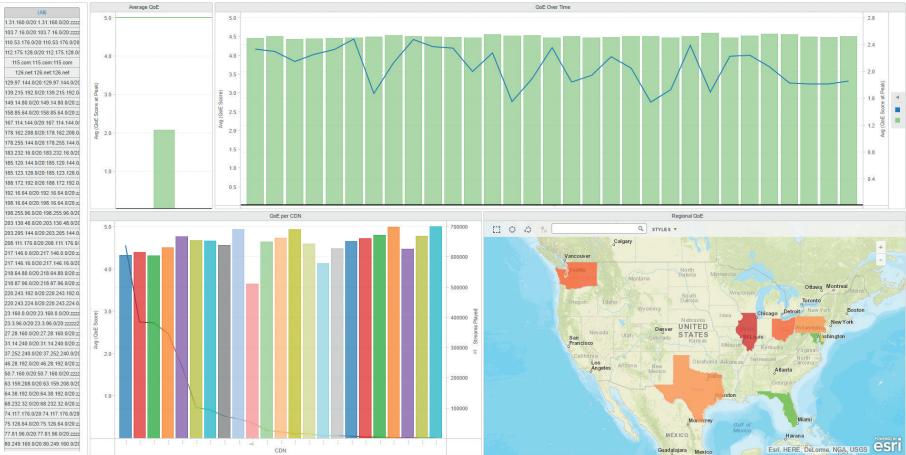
(All)
1.31.160.0/20 1.31.160.0/20 ...
103.7.16.0/20 103.7.16.0/20 ...
110.53.176.0/20 110.53.176.0/20 ...
112.175.128.0/20 112.175.128.0/20 ...
115.com 115.com 115.com
126.net 126.net 126.net
129.97.144.0/20 129.97.144.0/20 ...
139.215.192.0/20 139.215.192.0/20 ...
149.14.80.0/20 149.14.80.0/20 ...
158.85.64.0/20 158.85.64.0/20 ...
167.114.144.0/20 167.114.144.0/20 ...
178.162.208.0/20 178.162.208.0/20 ...
178.255.144.0/20 178.255.144.0/20 ...
183.232.16.0/20 183.232.16.0/20 ...
185.120.144.0/20 185.120.144.0/20 ...
185.123.128.0/20 185.123.128.0/20 ...
188.172.192.0/20 188.172.192.0/20 ...
192.16.64.0/20 192.16.64.0/20 ...
198.16.64.0/20 198.16.64.0/20 ...
198.255.96.0/20 198.255.96.0/20 ...
203.138.48.0/20 203.138.48.0/20 ...
203.205.144.0/20 203.205.144.0/20 ...
208.111.176.0/20 208.111.176.0/20 ...
217.146.0.0/20 217.146.0.0/20 ...
217.146.16.0/20 217.146.16.0/20 ...
218.64.80.0/20 218.64.80.0/20 ...
218.87.96.0/20 218.87.96.0/20 ...
220.243.192.0/20 220.243.192.0/20 ...
220.243.224.0/20 220.243.224.0/20 ...
23.160.0.0/20 23.160.0.0/20 ...
23.3.96.0/20 23.3.96.0/20 ...
27.28.160.0/20 27.28.160.0/20 ...
31.14.240.0/20 31.14.240.0/20 ...
37.252.240.0/20 37.252.240.0/20 ...
46.28.192.0/20 46.28.192.0/20 ...
50.7.160.0/20 50.7.160.0/20 ...
63.159.208.0/20 63.159.208.0/20 ...
64.38.192.0/20 64.38.192.0/20 ...
68.232.32.0/20 68.232.32.0/20 ...
74.117.176.0/20 74.117.176.0/20 ...
75.126.64.0/20 75.126.64.0/20 ...
77.81.96.0/20 77.81.96.0/20 ...
80.249.160.0/20 80.249.160.0/20 ...

Average QoE
Avg (QoE Score at Peak)
4.0
3.0
2.0
1.0

QoE Over Time
Avg (QoE Score)
4.0
3.5
3.0
2.5
2.0
1.5
1.0
0.5
Avg (QoE Score at Peak)
2.8
2.4
2.0
1.6
1.2
0.8
0.4

QoE per CDN
Avg (QoE Score)
4.0
3.0
2.0
1.0
Streams Played
700000
600000
500000
400000
300000
200000
100000
CDN

Regional QoE
STYLE 8
Calgary
Vancouver
Seattle
Ottawa
Montreal
Toronto
Boston
Detroit
Chicago
New York
Denver
UNITED STATES
Washington
San Francisco
St. Louis
Los Angeles
Atlanta
Houston
Miami
Monterrey
MEXICO
Havana
Guadalajara
Esri, HERE, DeLorme, NGA, USGS
esri